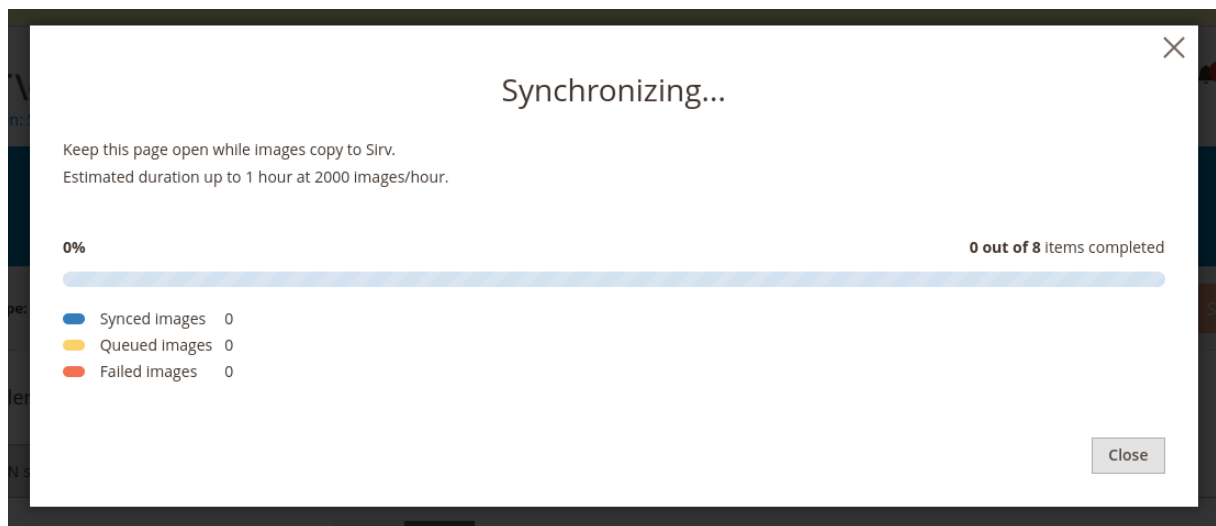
Synchronizing...

Keep this page open while images copy to Sirv.
Estimated duration up to 1 hour at 2000 images/hour.

0%

0 out of 8 items completed

Synced images 0
Queued images 0
Failed images 0

Close